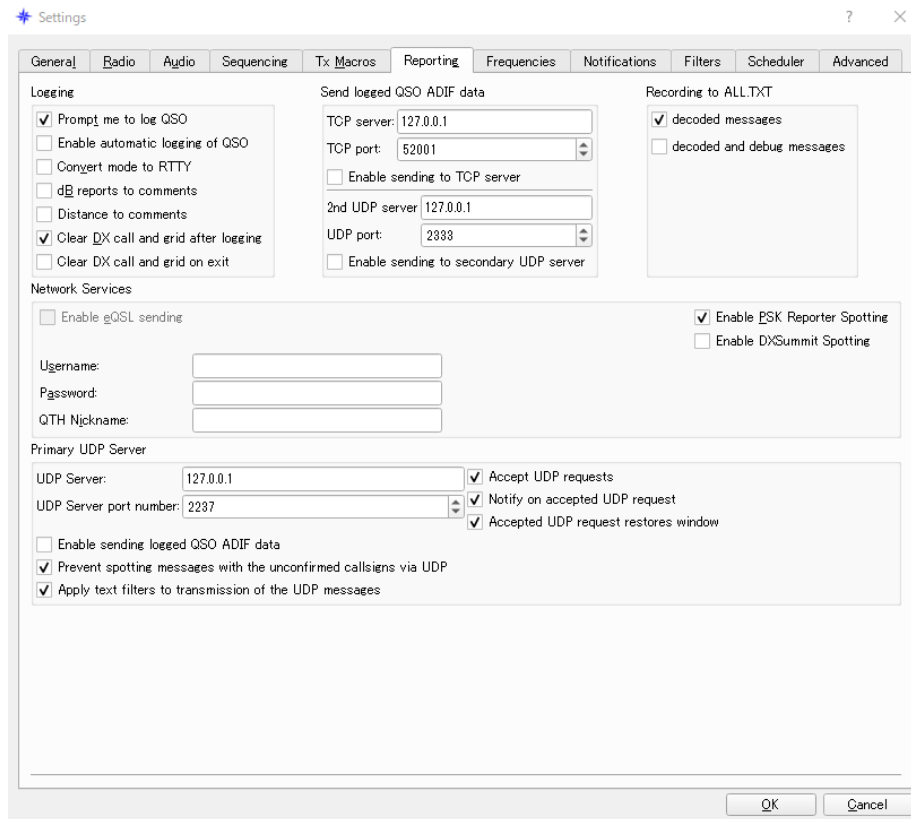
Settings

? ×

General | Radio | Audio | Sequencing | Tx Macros | Reporting | Frequencies | Notifications | Filters | Scheduler | Advanced

Logging

✓ Prompt me to log QSO
Enable automatic logging of QSO
Convert mode to RTTY
dB reports to comments
Distance to comments
✓ Clear DX call and grid after logging
Clear DX call and grid on exit

Send logged QSO ADIF data

TCP server: 127.0.0.1
TCP port: 52001
Enable sending to TCP server
2nd UDP server 127.0.0.1
UDP port: 2333
Enable sending to secondary UDP server

Recording to ALL.TXT

✓ decoded messages
decoded and debug messages

Network Services

Enable eQSL sending

✓ Enable PSK Reporter Spotting
Enable DXSummit Spotting

Username:
Password:
QTH Nickname:

Primary UDP Server

UDP Server: 127.0.0.1
UDP Server port number: 2237

✓ Accept UDP requests
✓ Notify on accepted UDP request
✓ Accepted UDP request restores window

Enable sending logged QSO ADIF data
✓ Prevent spotting messages with the unconfirmed callsigns via UDP
✓ Apply text filters to transmission of the UDP messages

OK
Cancel